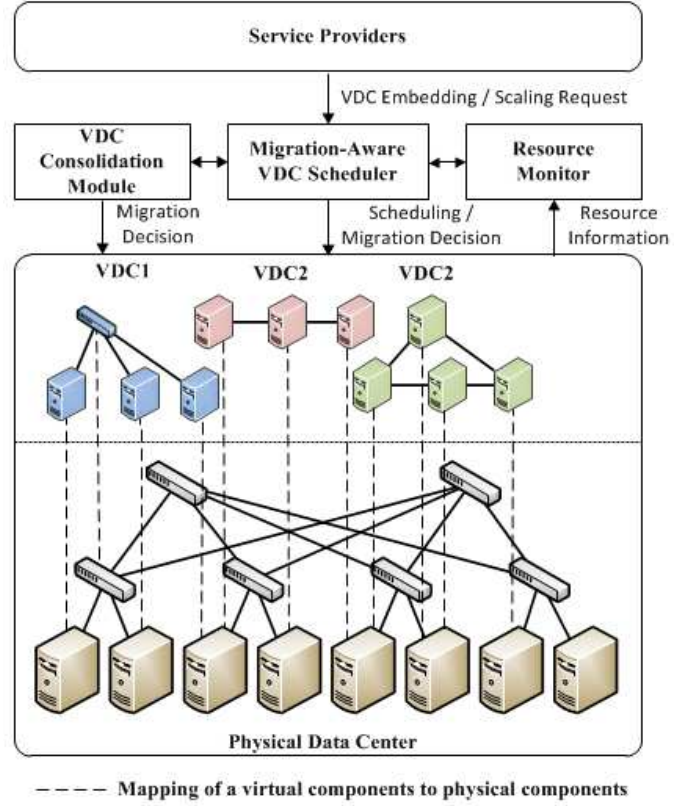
Service Providers

VDC Embedding / Scaling Request

VDC Consolidation Module

Migration-Aware VDC Scheduler

Resource Monitor

Migration Decision

Scheduling / Migration Decision

Resource Information

VDC1

VDC2

VDC2

Physical Data Center

Mapping of a virtual components to physical components